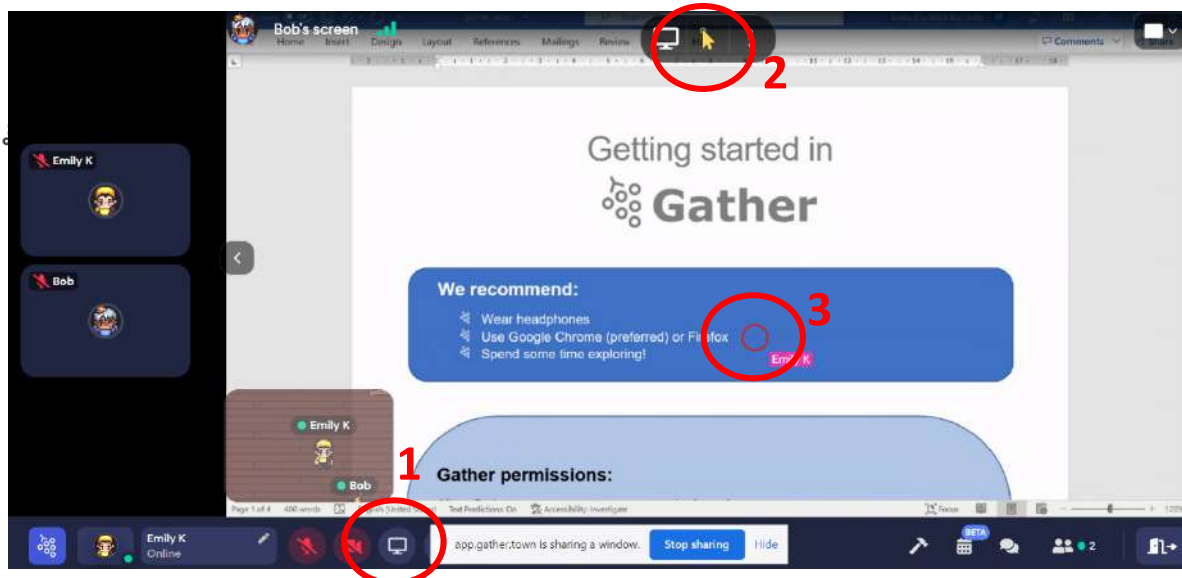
Bob's screen

Home Insert Design Layout References Mailings Review

Comments Share

2

Emily K

Bob

Getting started in

Gather

We recommend:

Wear headphones
Use Google Chrome (preferred) or Firefox
Spend some time exploring!

3

Emily K

Emily K

Bob

1

Gather permissions:

Page 1 of 4 490 words English (United States) Text Predictions: On Accessibility: Investigate Focus

Emily K
Online

app.gather.town is sharing a window. Stop sharing Hide

BETA

2